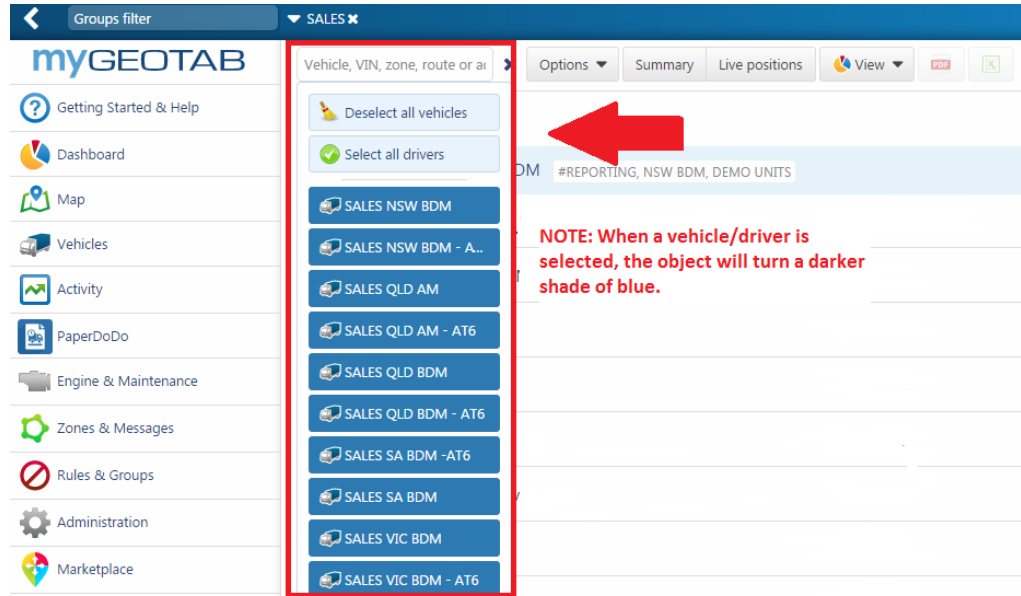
Groups filter
SALES ✖
myGEOTAB
Getting Started & Help
Dashboard
Map
Vehicles
Activity
PaperDoDo
Engine & Maintenance
Zones & Messages
Rules & Groups
Administration
Marketplace
Vehicle, VIN, zone, route or ac
✖
Options
Summary
Live positions
View
Deselect all vehicles
Select all drivers
SALES NSW BDM
SALES NSW BDM - A...
SALES QLD AM
SALES QLD AM - AT6
SALES QLD BDM
SALES QLD BDM - AT6
SALES SA BDM -AT6
SALES SA BDM
SALES VIC BDM
SALES VIC BDM - AT6
DM
#REPORTING, NSW BDM, DEMO UNITS
NOTE: When a vehicle/driver is selected, the object will turn a darker shade of blue.